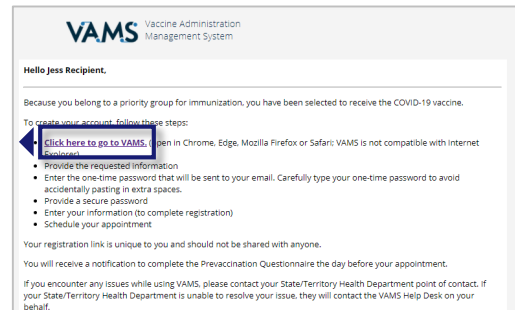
VAMS Vaccine Administration Management System

Hello Jess Recipient,

Because you belong to a priority group for immunization, you have been selected to receive the COVID-19 vaccine.

To create your account, follow these steps:

- Click here to go to VAMS. (Open in Chrome, Edge, Mozilla Firefox or Safari; VAMS is not compatible with Internet Explorer)
- Provide the requested information
- Enter the one-time password that will be sent to your email. Carefully type your one-time password to avoid accidentally pasting in extra spaces.
- Provide a secure password
- Enter your information (to complete registration)
- Schedule your appointment

Your registration link is unique to you and should not be shared with anyone.

You will receive a notification to complete the Prevaccination Questionnaire the day before your appointment.

If you encounter any issues while using VAMS, please contact your State/Territory Health Department point of contact. If your State/Territory Health Department is unable to resolve your issue, they will contact the VAMS Help Desk on your behalf.